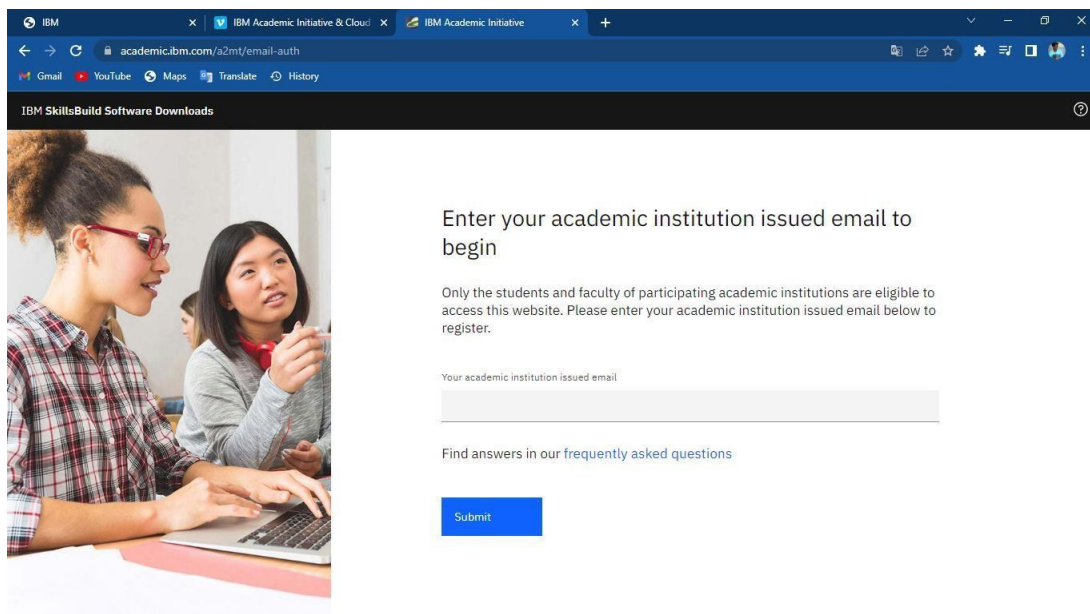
IBM
IBM Academic Initiative & Cloud
IBM Academic Initiative
+

academic.ibm.com/a2mt/email-auth

Gmail YouTube Maps Translate History

IBM SkillsBuild Software Downloads

Enter your academic institution issued email to begin

Only the students and faculty of participating academic institutions are eligible to access this website. Please enter your academic institution issued email below to register.

Your academic institution issued email

Find answers in our frequently asked questions

Submit